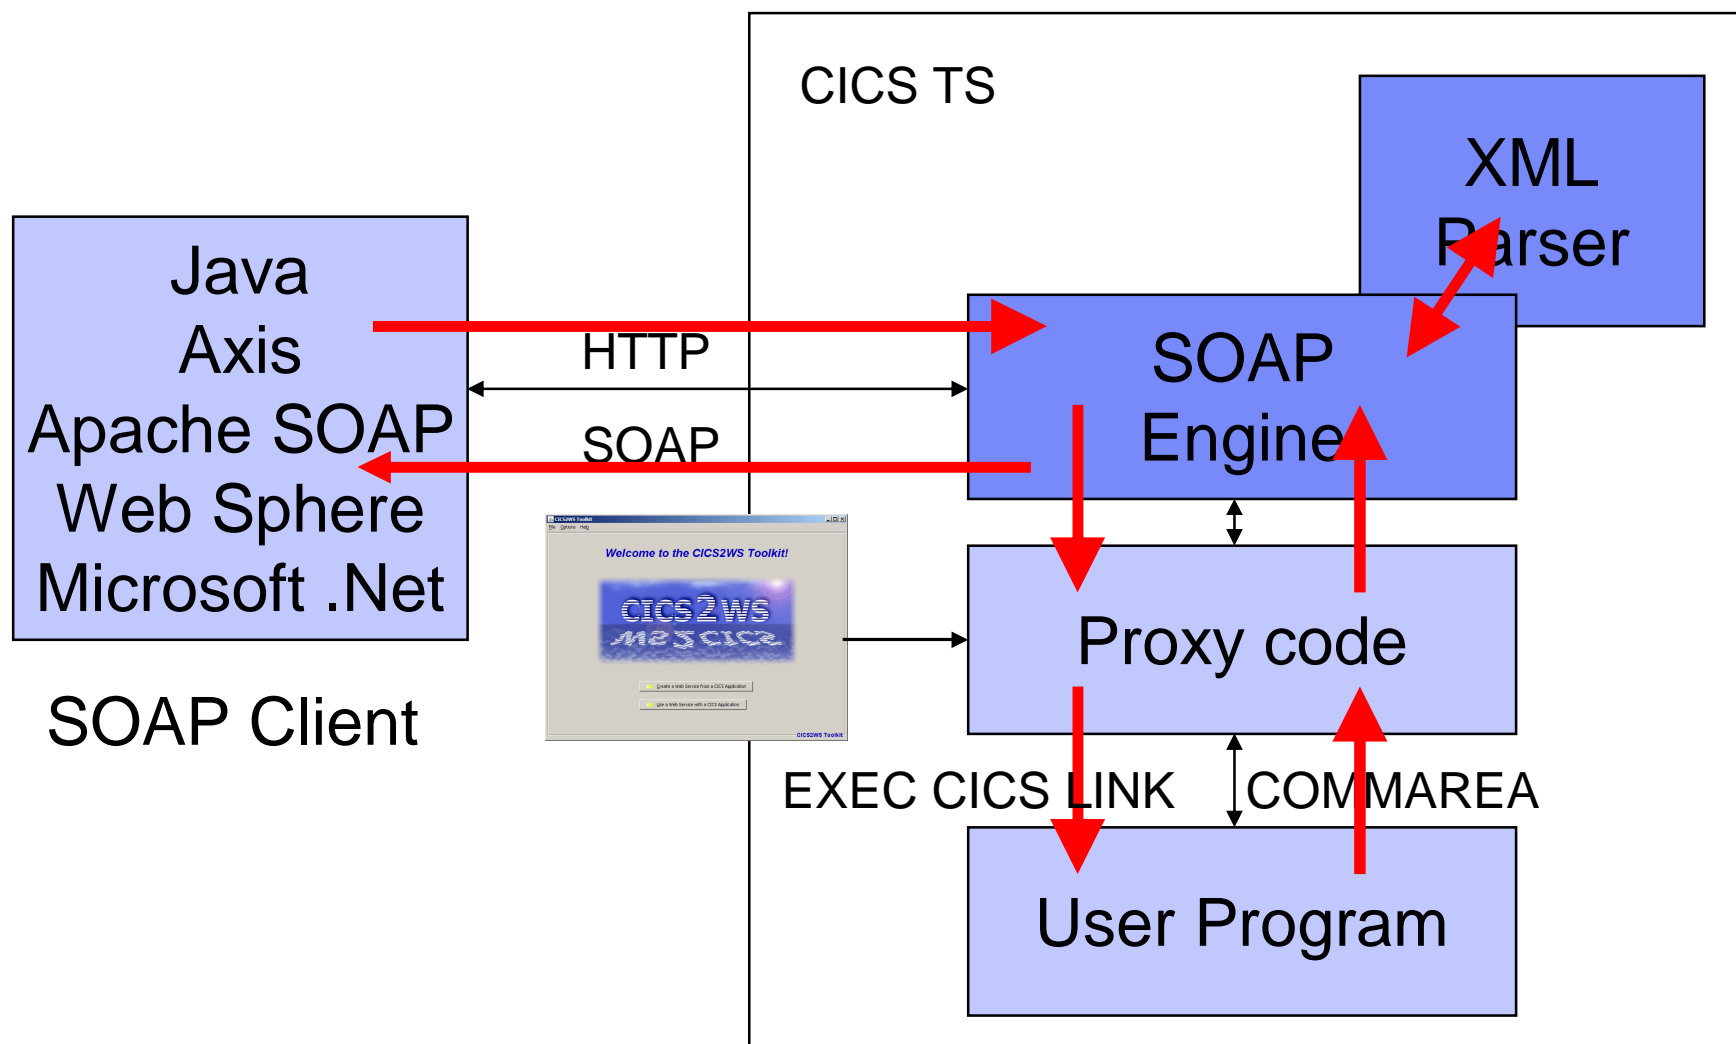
CICS TS

XML Parser

Java
Axis
Apache SOAP
Web Sphere
Microsoft .Net

HTTP

SOAP

SOAP Engine

CICS2WS Toolkit
File Options Help
Welcome to the CICS2WS Toolkit!
CICS2WS
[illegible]
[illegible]
CICS2WS Toolkit

Proxy code

SOAP Client

EXEC CICS LINK

COMMAREA

User Program